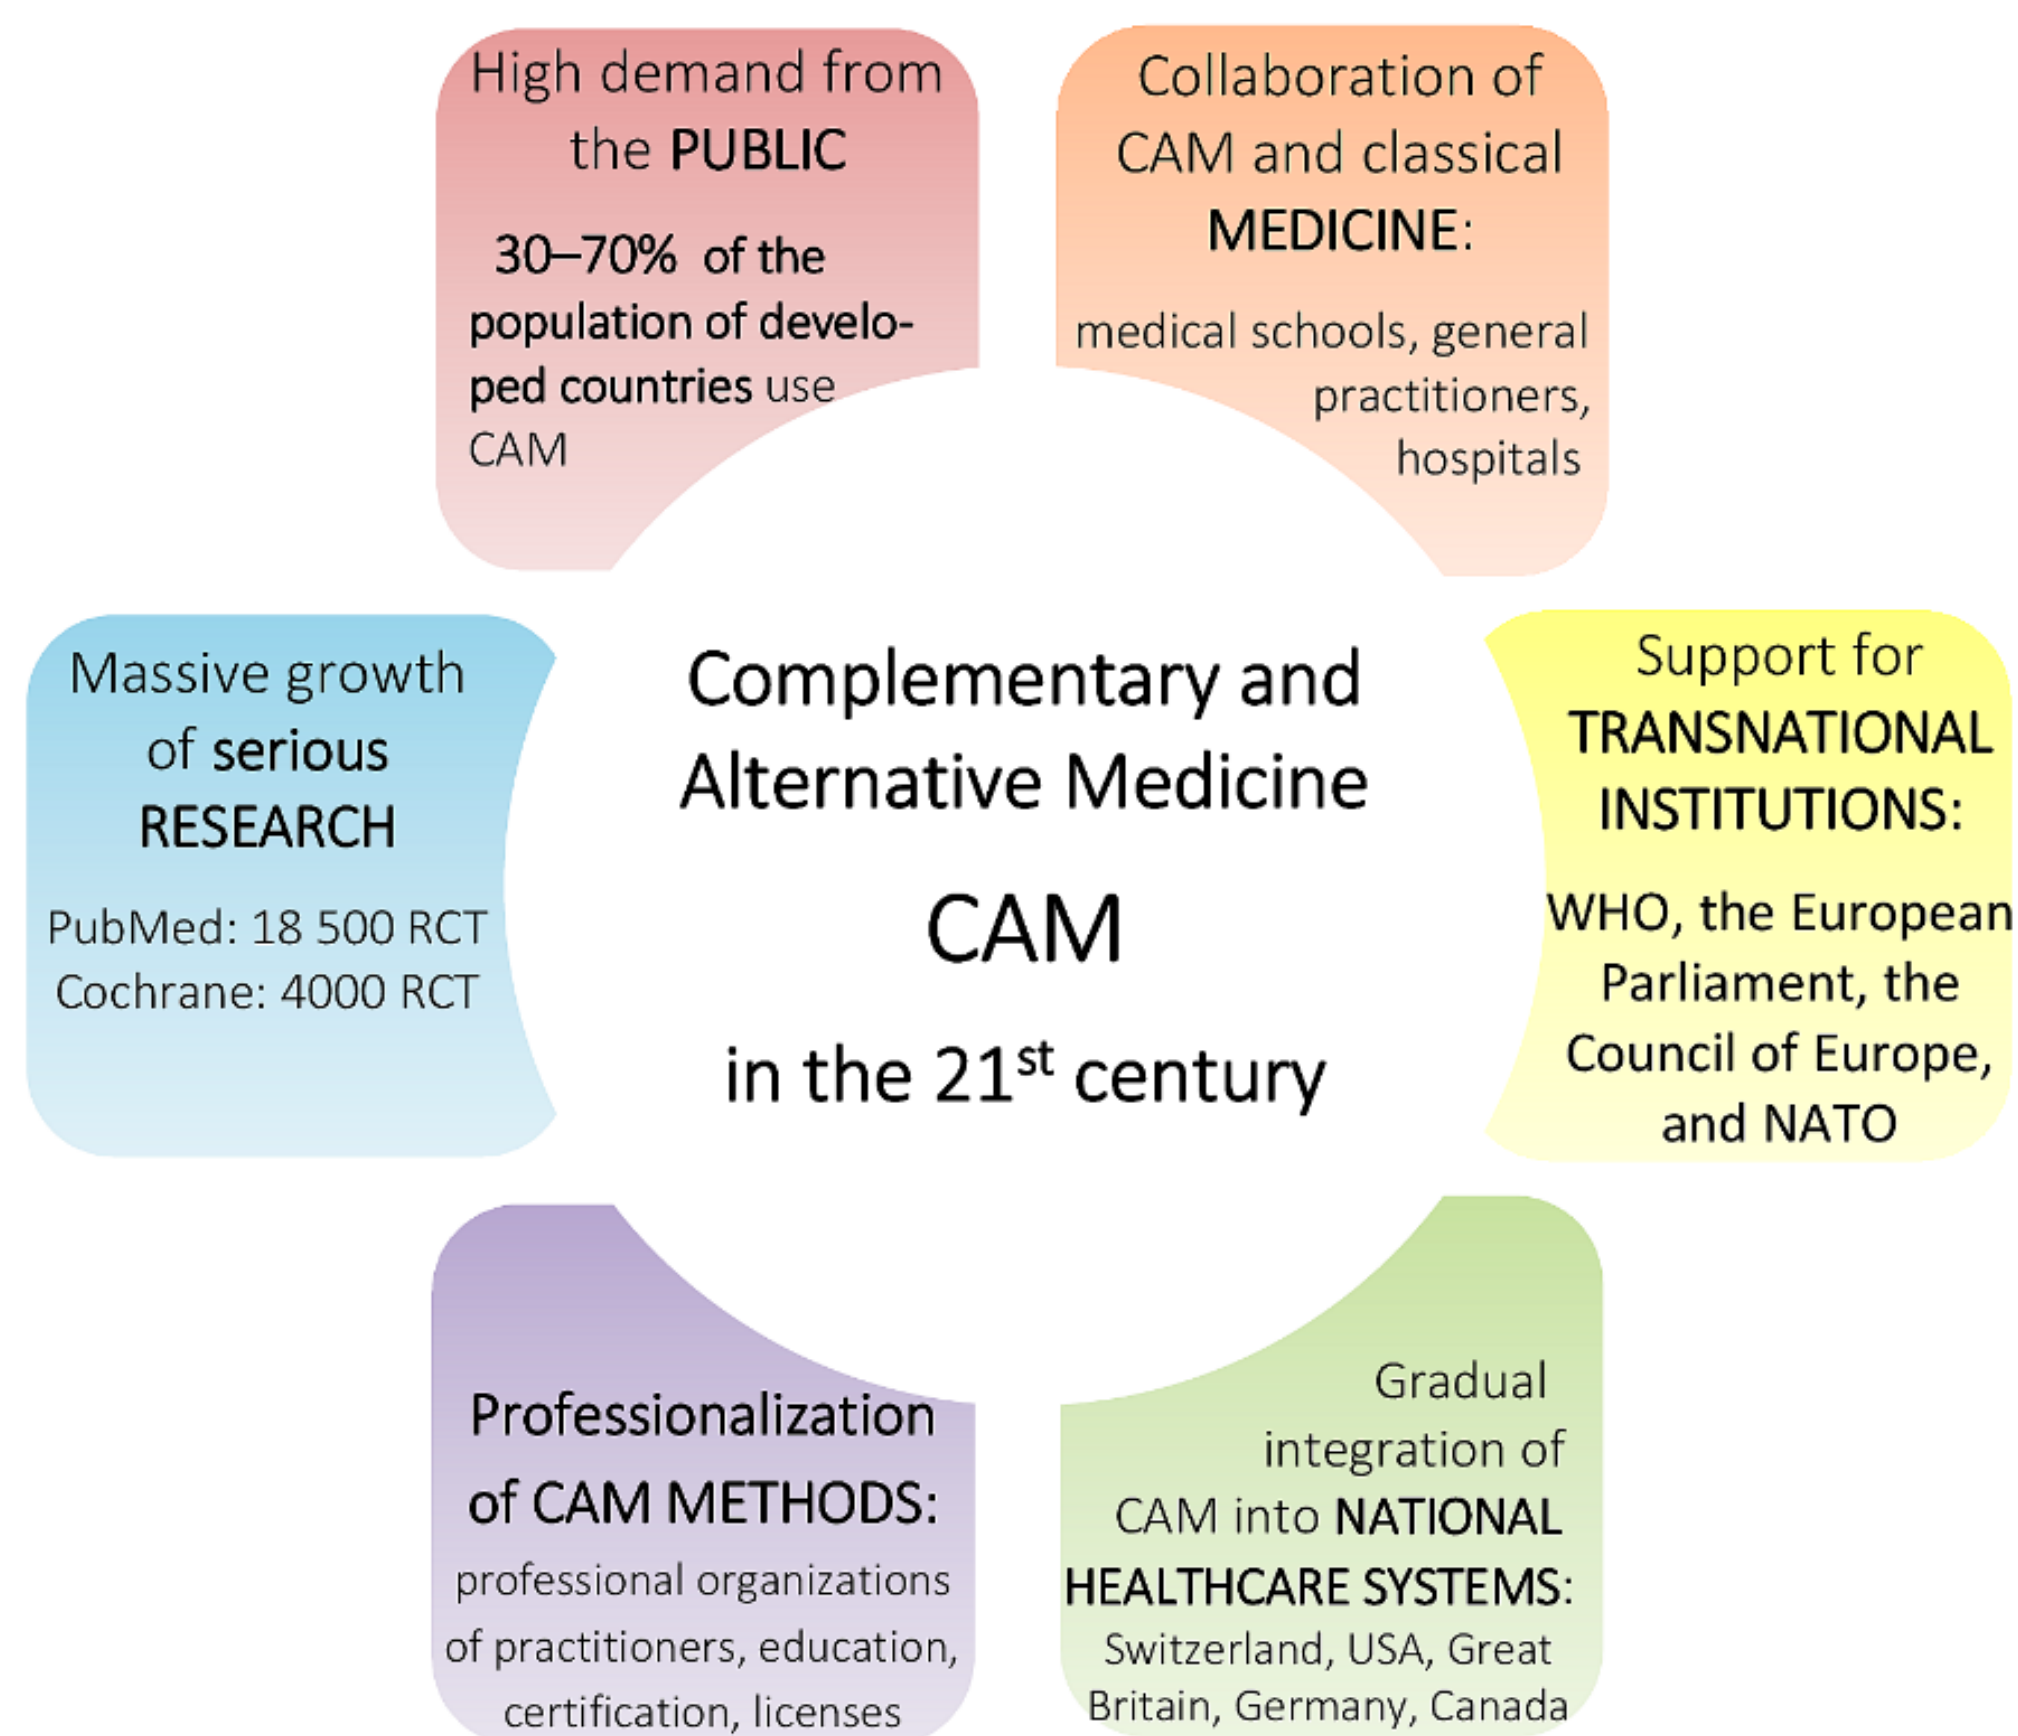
High demand from the PUBLIC

30–70% of the population of developed countries use CAM

Collaboration of CAM and classical MEDICINE:

medical schools, general practitioners, hospitals

Massive growth of serious RESEARCH

PubMed: 18 500 RCT
Cochrane: 4000 RCT

Complementary and Alternative Medicine

CAM

in the 21$^{st}$ century

Support for TRANSNATIONAL INSTITUTIONS:

WHO, the European Parliament, the Council of Europe, and NATO

Professionalization of CAM METHODS:

professional organizations of practitioners, education, certification, licenses

Gradual integration of CAM into NATIONAL HEALTHCARE SYSTEMS:

Switzerland, USA, Great Britain, Germany, Canada